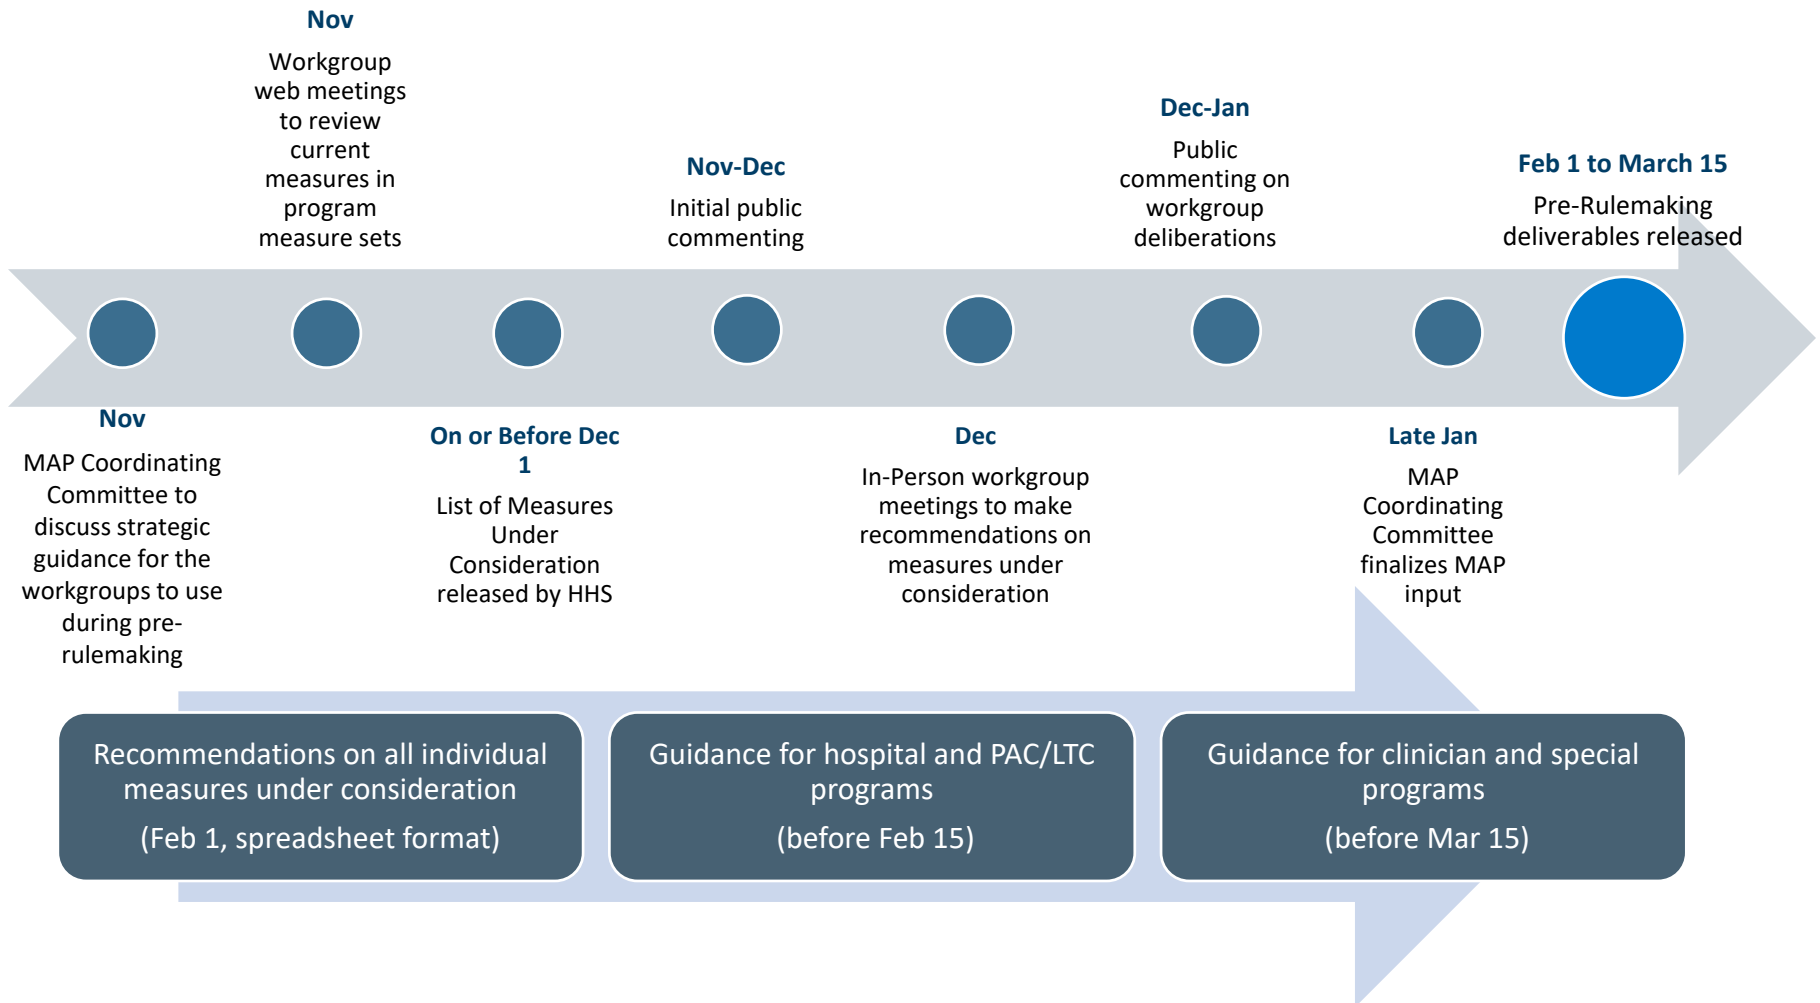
Nov
Workgroup web meetings to review current measures in program measure sets

Nov-Dec
Initial public commenting

Dec-Jan
Public commenting on workgroup deliberations

Feb 1 to March 15
Pre-Rulemaking deliverables released

Nov
MAP Coordinating Committee to discuss strategic guidance for the workgroups to use during pre-rulemaking

On or Before Dec 1
List of Measures Under Consideration released by HHS

Dec
In-Person workgroup meetings to make recommendations on measures under consideration

Late Jan
MAP Coordinating Committee finalizes MAP input

Recommendations on all individual measures under consideration
(Feb 1, spreadsheet format)

Guidance for hospital and PAC/LTC programs
(before Feb 15)

Guidance for clinician and special programs
(before Mar 15)